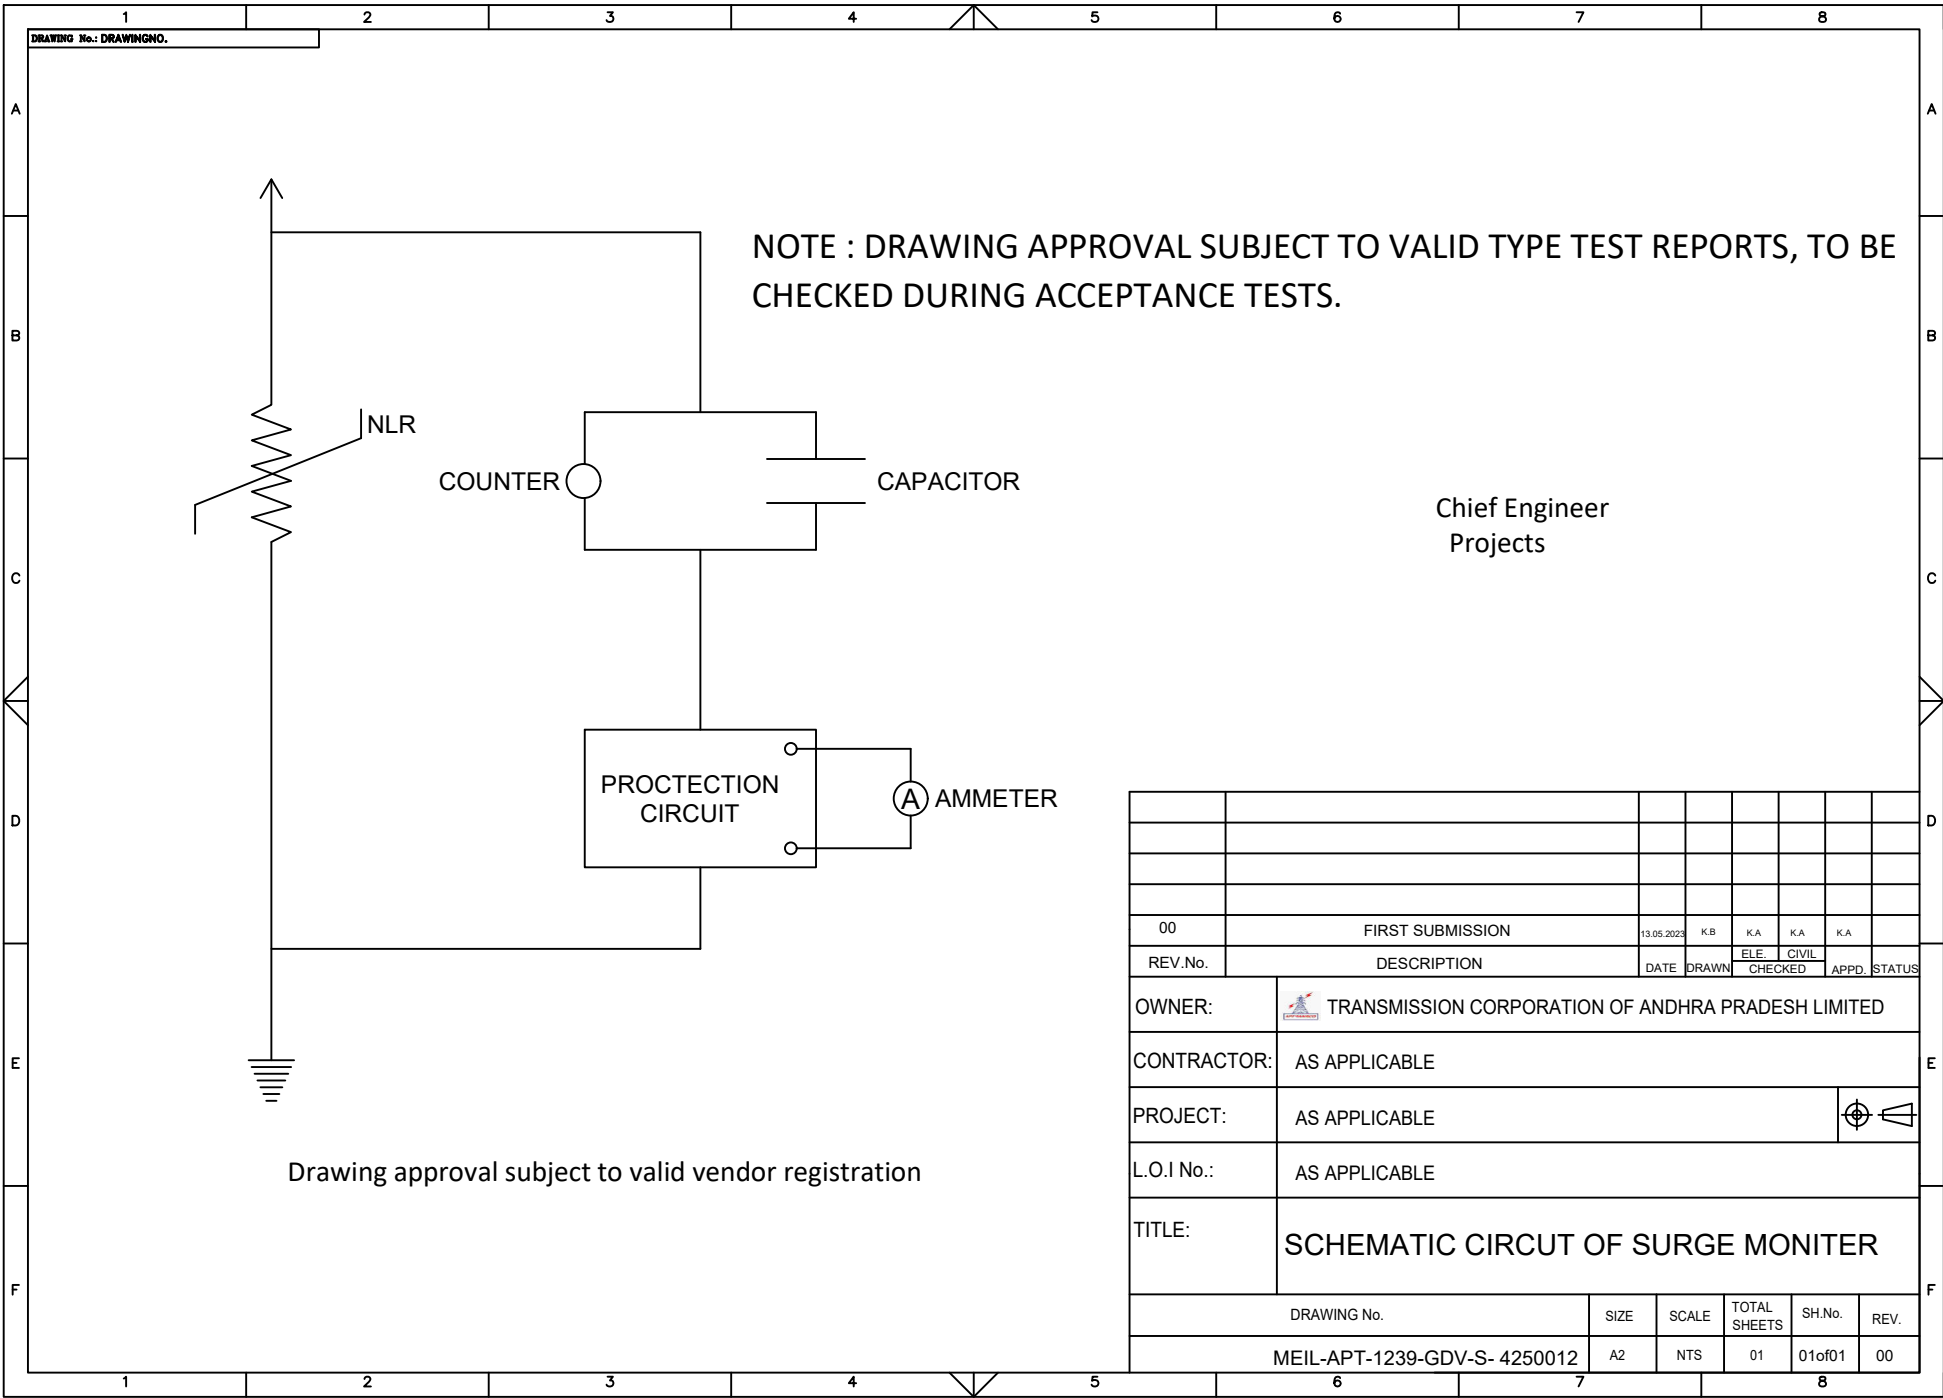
1 2 3 4 5 6 7 8

DRAWING No.: DRAWINGNO.

A B C D E F

NOTE : DRAWING APPROVAL SUBJECT TO VALID TYPE TEST REPORTS, TO BE CHECKED DURING ACCEPTANCE TESTS.

NLR

COUNTER

CAPACITOR

Chief Engineer
Projects

PROCTECTION CIRCUIT

A AMMETER

Drawing approval subject to valid vendor registration

| 00 | FIRST SUBMISSION | 13.05.2023 | K.B | K.A | K.A | K.A | |
|---|---|---|---|---|---|---|---|
| REV.No. | DESCRIPTION | DATE | DRAWN | ELE. CHECKED | CIVIL CHECKED | APPD. | STATUS |

OWNER: TRANSMISSION CORPORATION OF ANDHRA PRADESH LIMITED

CONTRACTOR: AS APPLICABLE

PROJECT: AS APPLICABLE

L.O.I No.: AS APPLICABLE

TITLE: SCHEMATIC CIRCUT OF SURGE MONITER

| DRAWING No. | SIZE | SCALE | TOTAL SHEETS | SH.No. | REV. |
|---|---|---|---|---|---|
| MEIL-APT-1239-GDV-S- 4250012 | A2 | NTS | 01 | 01of01 | 00 |

1 2 3 4 5 6 7 8